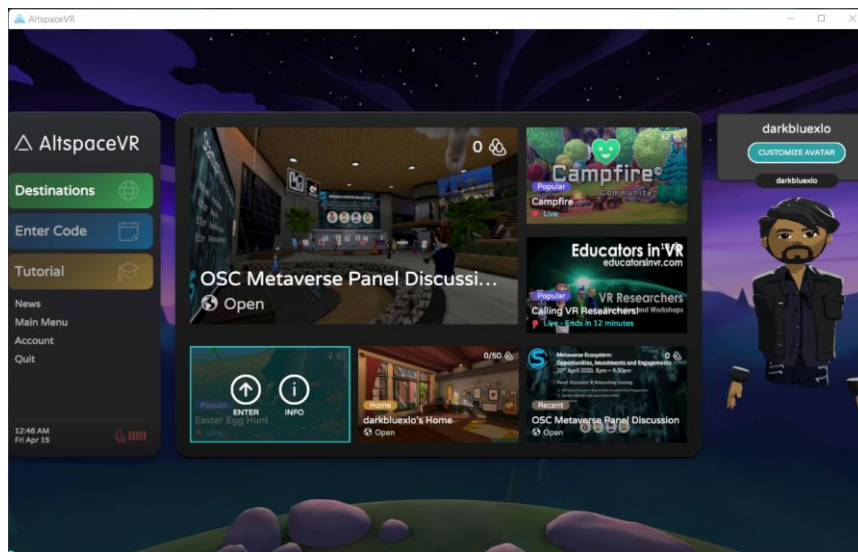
AltspaceVR

AltspaceVR

Destinations

Enter Code

Tutorial

News
Main Menu
Account
Quit

12:46 AM
Fri Apr 15

0

OSC Metaverse Panel Discussi...

Open

32

Campfire
Community

Popular

Campfire

Live

Educators in VR
educatorsinvr.com

Popular

VR Researchers

Calling VR Researchers!

Live - Ends in 12 minutes

2

ENTER

INFO

Popular

Easter Egg Hunt

Live

0/50

Home

darkbluexlo's Home

Open

Metaverse Ecosystem: Opportunities, Investments and Engagements

20th April 2020, 8pm – 9:30pm

0

Recent

OSC Metaverse Panel Discussion

Open

darkbluexlo

CUSTOMIZE AVATAR

darkbluexlo